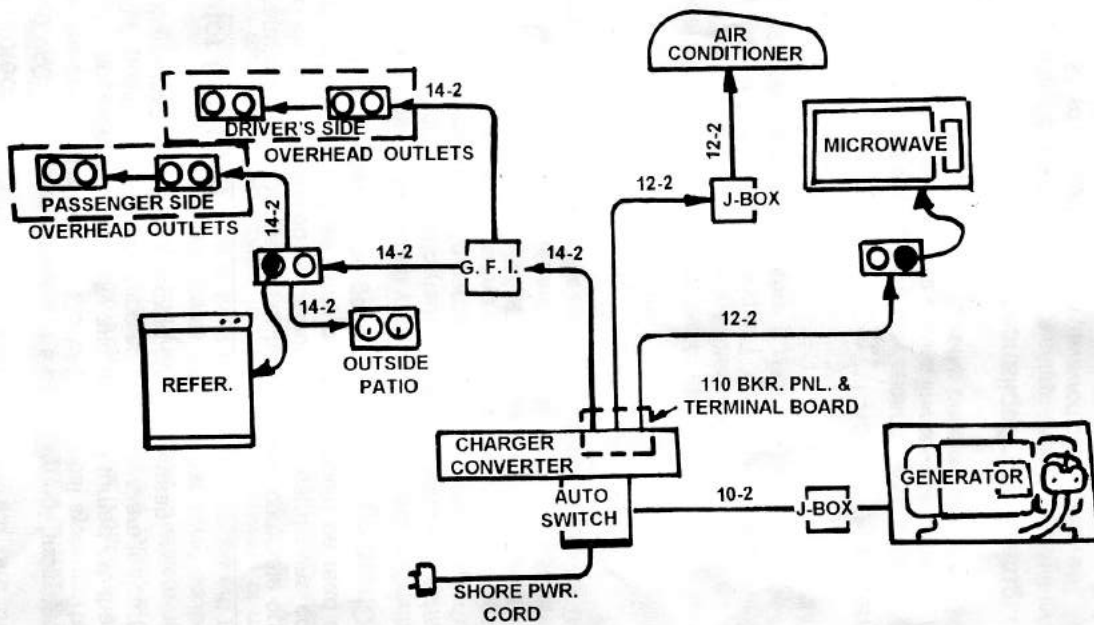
AIR CONDITIONER

14-2

DRIVER'S SIDE
OVERHEAD OUTLETS

12-2

MICROWAVE

PASSENGER SIDE
OVERHEAD OUTLETS

12-2

J-BOX

14-2

14-2

G. F. I.

14-2

14-2

OUTSIDE PATIO

12-2

REFER.

110 BKR. PNL. & TERMINAL BOARD

CHARGER CONVERTER

GENERATOR

AUTO SWITCH

10-2

J-BOX

SHORE PWR. CORD